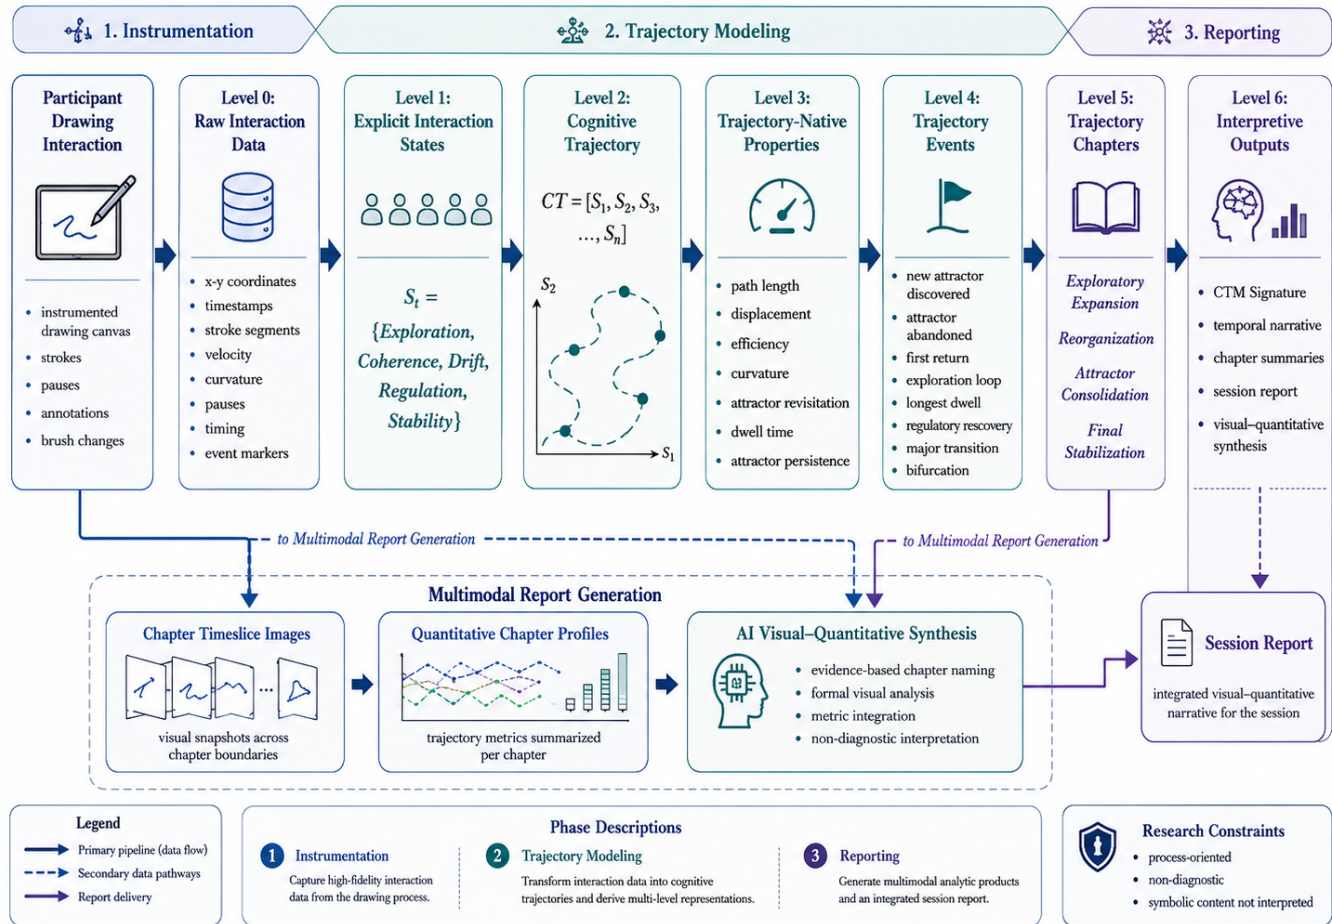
1. Instrumentation

2. Trajectory Modeling

3. Reporting

Participant Drawing Interaction

- instrumented drawing canvas
- strokes
- pauses
- annotations
- brush changes

Level 0: Raw Interaction Data

- x-y coordinates
- timestamps
- stroke segments
- velocity
- curvature
- pauses
- timing
- event markers

Level 1: Explicit Interaction States

$S_t = \{Exploration, Coherence, Drift, Regulation, Stability\}$

Level 2: Cognitive Trajectory

$CT = [S_1, S_2, S_3, \ldots, S_n]$

$S_2$

$S_1$

Level 3: Trajectory-Native Properties

- path length
- displacement
- efficiency
- curvature
- attractor revisitation
- dwell time
- attractor persistence

Level 4: Trajectory Events

- new attractor discovered
- attractor abandoned
- first return
- exploration loop
- longest dwell
- regulatory rescovery
- major transition
- bifurcation

Level 5: Trajectory Chapters

Exploratory Expansion

Reorganization

Attractor Consolidation

Final Stabilization

Level 6: Interpretive Outputs

- CTM Signature
- temporal narrative
- chapter summaries
- session report
- visual–quantitative synthesis

to Multimodal Report Generation

to Multimodal Report Generation

Multimodal Report Generation

Chapter Timeslice Images

visual snapshots across chapter boundaries

Quantitative Chapter Profiles

trajectory metrics summarized per chapter

AI Visual–Quantitative Synthesis

- evidence-based chapter naming
- formal visual analysis
- metric integration
- non-diagnostic interpretation

Session Report

integrated visual–quantitative narrative for the session

Legend

Primary pipeline (data flow)

Secondary data pathways

Report delivery

Phase Descriptions

1 Instrumentation

Capture high-fidelity interaction data from the drawing process.

2 Trajectory Modeling

Transform interaction data into cognitive trajectories and derive multi-level representations.

3 Reporting

Generate multimodal analytic products and an integrated session report.

Research Constraints

- process-oriented
- non-diagnostic
- symbolic content not interpreted